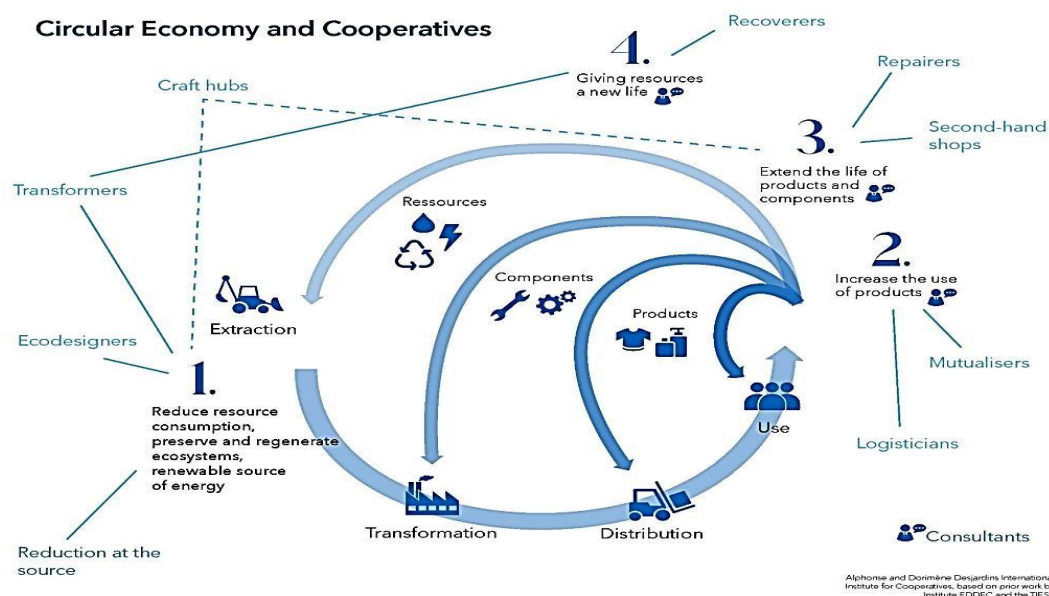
Circular Economy and Cooperatives

Recoverers

4.
Giving resources a new life

Repairers

Craft hubs

3.
Extend the life of products and components

Second-hand shops

Transformers

Ressources

2.
Increase the use of products

Components

Extraction

Products

Ecodesigners

Mutualisers

1.
Reduce resource consumption, preserve and regenerate ecosystems, renewable source of energy

Use

Logisticians

Transformation

Distribution

Consultants

Reduction at the source

Alphonse and Dorimène Desjardins International Institute for Cooperatives, based on prior work b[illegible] Institute EDDEC and the TIES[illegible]